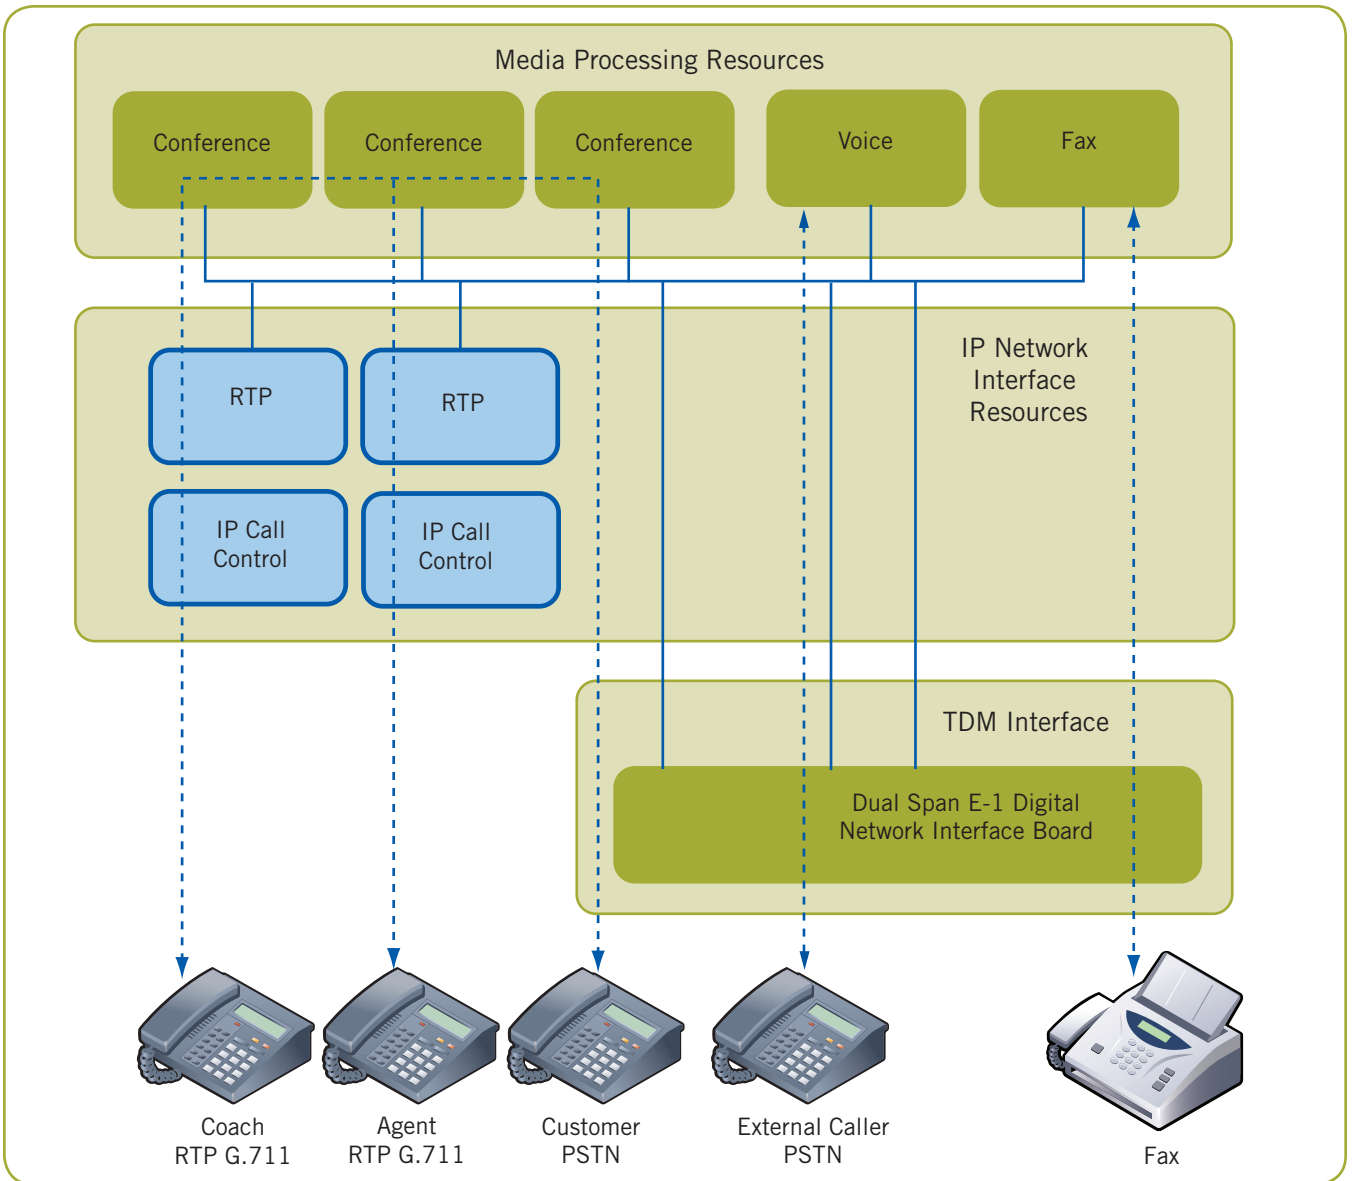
Media Processing Resources

Conference

Conference

Conference

Voice

Fax

IP Network Interface Resources

RTP

RTP

IP Call Control

IP Call Control

TDM Interface

Dual Span E-1 Digital Network Interface Board

Coach
RTP G.711

Agent
RTP G.711

Customer
PSTN

External Caller
PSTN

Fax